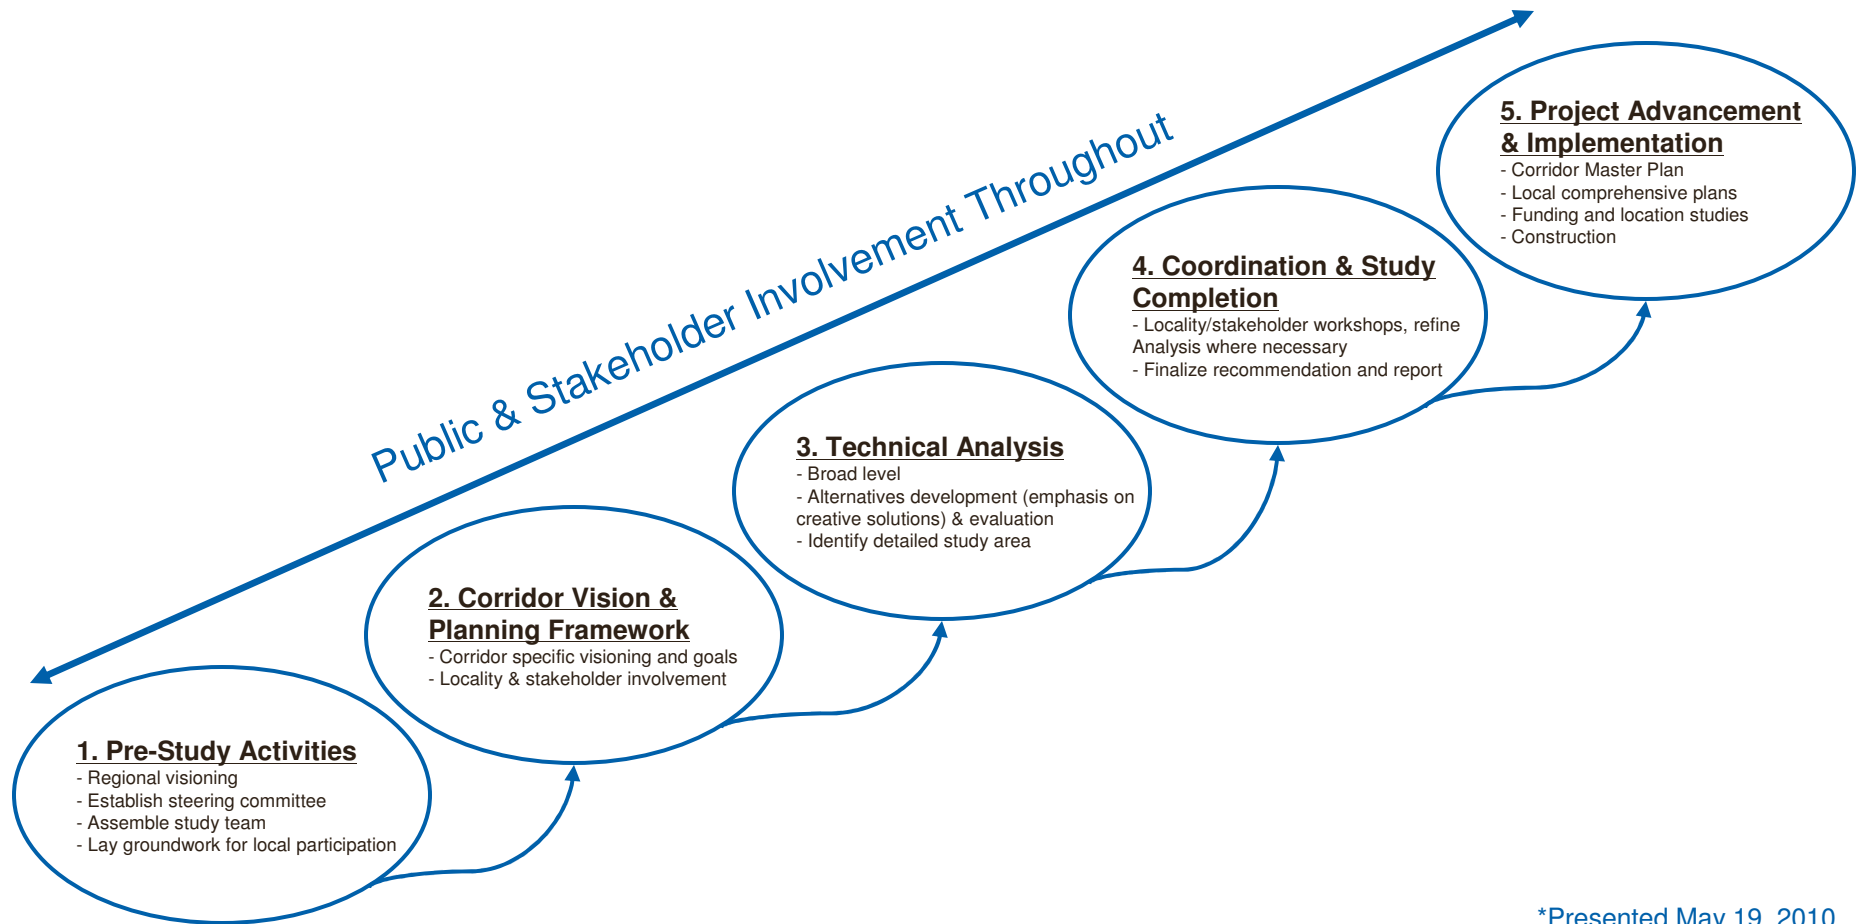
Public & Stakeholder Involvement Throughout

5. Project Advancement & Implementation
- Corridor Master Plan
- Local comprehensive plans
- Funding and location studies
- Construction

4. Coordination & Study Completion
- Locality/stakeholder workshops, refine Analysis where necessary
- Finalize recommendation and report

3. Technical Analysis
- Broad level
- Alternatives development (emphasis on creative solutions) & evaluation
- Identify detailed study area

2. Corridor Vision & Planning Framework
- Corridor specific visioning and goals
- Locality & stakeholder involvement

1. Pre-Study Activities
- Regional visioning
- Establish steering committee
- Assemble study team
- Lay groundwork for local participation

*Presented May 19, 2010